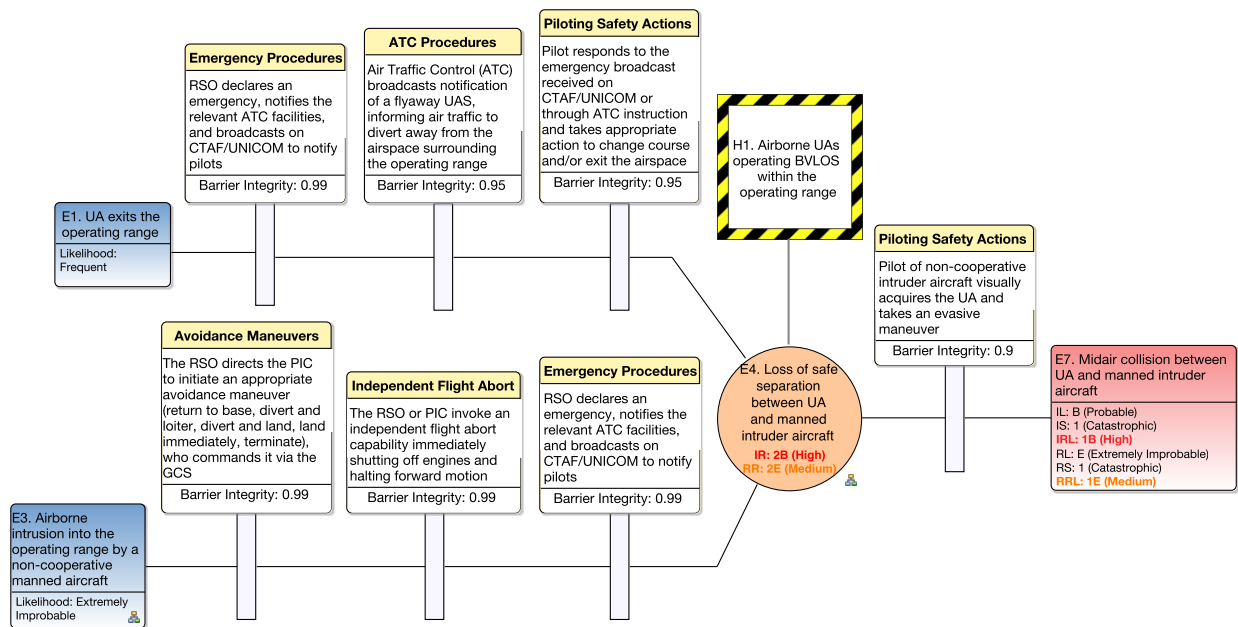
Emergency Procedures

RSO declares an emergency, notifies the relevant ATC facilities, and broadcasts on CTAF/UNICOM to notify pilots

Barrier Integrity: 0.99

ATC Procedures

Air Traffic Control (ATC) broadcasts notification of a flyaway UAS, informing air traffic to divert away from the airspace surrounding the operating range

Barrier Integrity: 0.95

Piloting Safety Actions

Pilot responds to the emergency broadcast received on CTAF/UNICOM or through ATC instruction and takes appropriate action to change course and/or exit the airspace

Barrier Integrity: 0.95

H1. Airborne UAs operating BVLOS within the operating range

E1. UA exits the operating range

Likelihood: Frequent

Piloting Safety Actions

Pilot of non-cooperative intruder aircraft visually acquires the UA and takes an evasive maneuver

Barrier Integrity: 0.9

Avoidance Maneuvers

The RSO directs the PIC to initiate an appropriate avoidance maneuver (return to base, divert and loiter, divert and land, land immediately, terminate), who commands it via the GCS

Barrier Integrity: 0.99

Independent Flight Abort

The RSO or PIC invoke an independent flight abort capability immediately shutting off engines and halting forward motion

Barrier Integrity: 0.99

Emergency Procedures

RSO declares an emergency, notifies the relevant ATC facilities, and broadcasts on CTAF/UNICOM to notify pilots

Barrier Integrity: 0.99

E4. Loss of safe separation between UA and manned intruder aircraft

IR: 2B (High)
RR: 2E (Medium)

E7. Midair collision between UA and manned intruder aircraft

IL: B (Probable)
IS: 1 (Catastrophic)
IRL: 1B (High)
RL: E (Extremely Improbable)
RS: 1 (Catastrophic)
RRL: 1E (Medium)

E3. Airborne intrusion into the operating range by a non-cooperative manned aircraft

Likelihood: Extremely Improbable